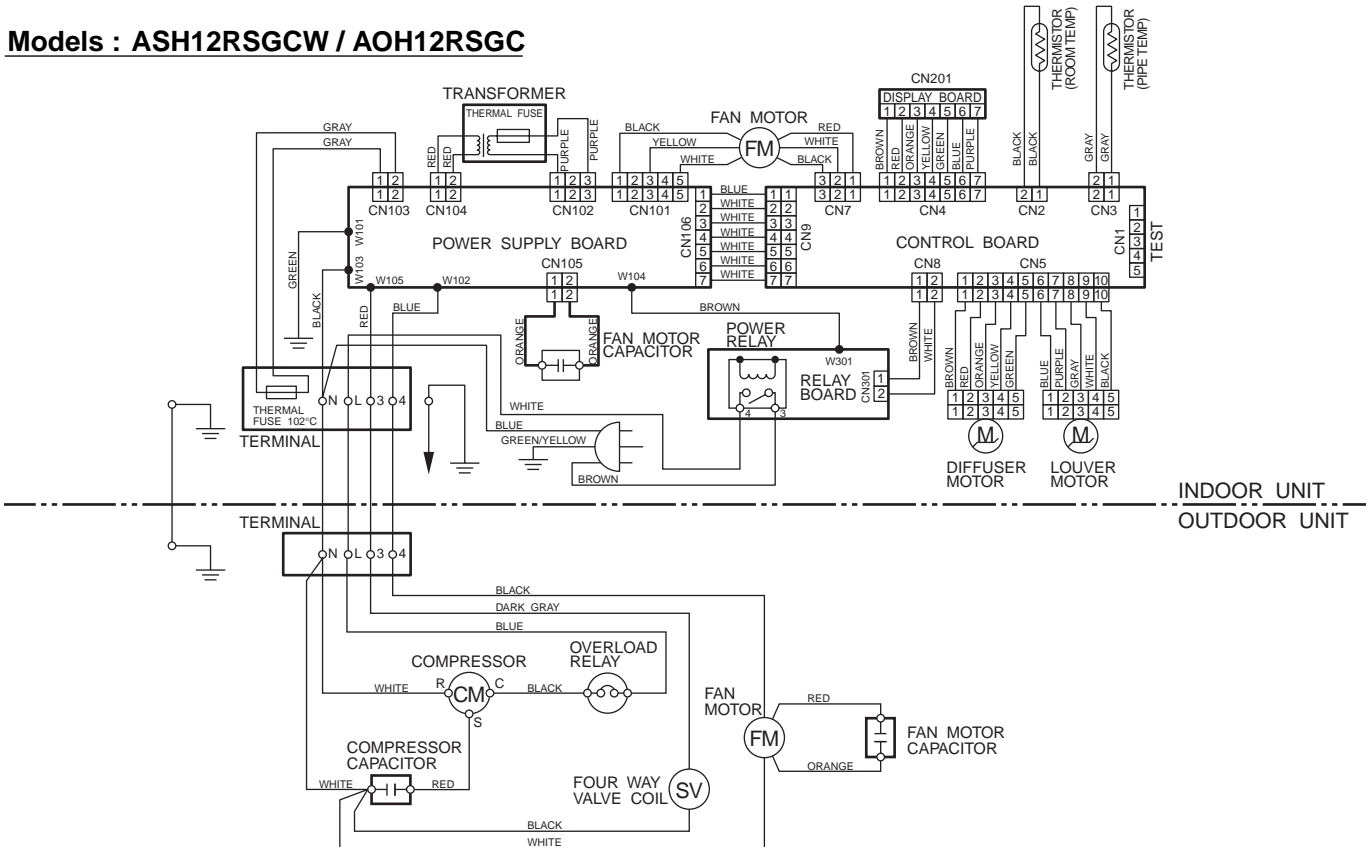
Models : ASH12RSGCW / AOH12RSGC

THERMISTOR (ROOM TEMP)
THERMISTOR (PIPE TEMP)

TRANSFORMER
THERMAL FUSE
GRAY
GRAY
RED
RED
PURPLE
PURPLE
FAN MOTOR
FM
BLACK
YELLOW
WHITE
RED
WHITE
BLACK
CN201
DISPLAY BOARD
1 2 3 4 5 6 7
BROWN
RED
ORANGE
YELLOW
GREEN
BLUE
PURPLE
BLACK
BLACK
GRAY
GRAY

1 2
1 2
CN103
1 2
1 2
CN104
1 2 3
1 2 3
CN102
1 2 3 4 5
1 2 3 4 5
CN101
3 2 1
3 2 1
CN7
1 2 3 4 5 6 7
1 2 3 4 5 6 7
CN4
2 1
2 1
CN2
2 1
2 1
CN3
1 2 3 4 5
CN1
TEST

BLUE
WHITE
WHITE
WHITE
WHITE
WHITE
WHITE
CN106
1 2 3 4 5 6 7
CN9
1 2 3 4 5 6 7

W101
W103
GREEN
BLACK
POWER SUPPLY BOARD
CONTROL BOARD
W105
W102
CN105
1 2
1 2
W104
CN8
1 2
1 2
CN5
1 2 3 4 5 6 7 8 9 10
1 2 3 4 5 6 7 8 9 10
RED
BLUE
BROWN
ORANGE
ORANGE
FAN MOTOR CAPACITOR
POWER RELAY
W301
RELAY BOARD
CN301
1
2
4
3
BROWN
WHITE
BROWN
RED
ORANGE
YELLOW
GREEN
BLUE
PURPLE
GRAY
WHITE
BLACK
1 2 3 4 5
1 2 3 4 5
1 2 3 4 5
1 2 3 4 5
M
M
DIFFUSER MOTOR
LOUVER MOTOR

THERMAL FUSE 102°C
N L 3 4
TERMINAL
WHITE
BLUE
GREEN/YELLOW
BROWN

INDOOR UNIT
OUTDOOR UNIT

TERMINAL
N L 3 4
BLACK
DARK GRAY
BLUE
COMPRESSOR
OVERLOAD RELAY
WHITE
R
CM
C
S
BLACK
FAN MOTOR
FM
RED
FAN MOTOR CAPACITOR
ORANGE
COMPRESSOR CAPACITOR
WHITE
RED
FOUR WAY VALVE COIL
SV
BLACK
WHITE